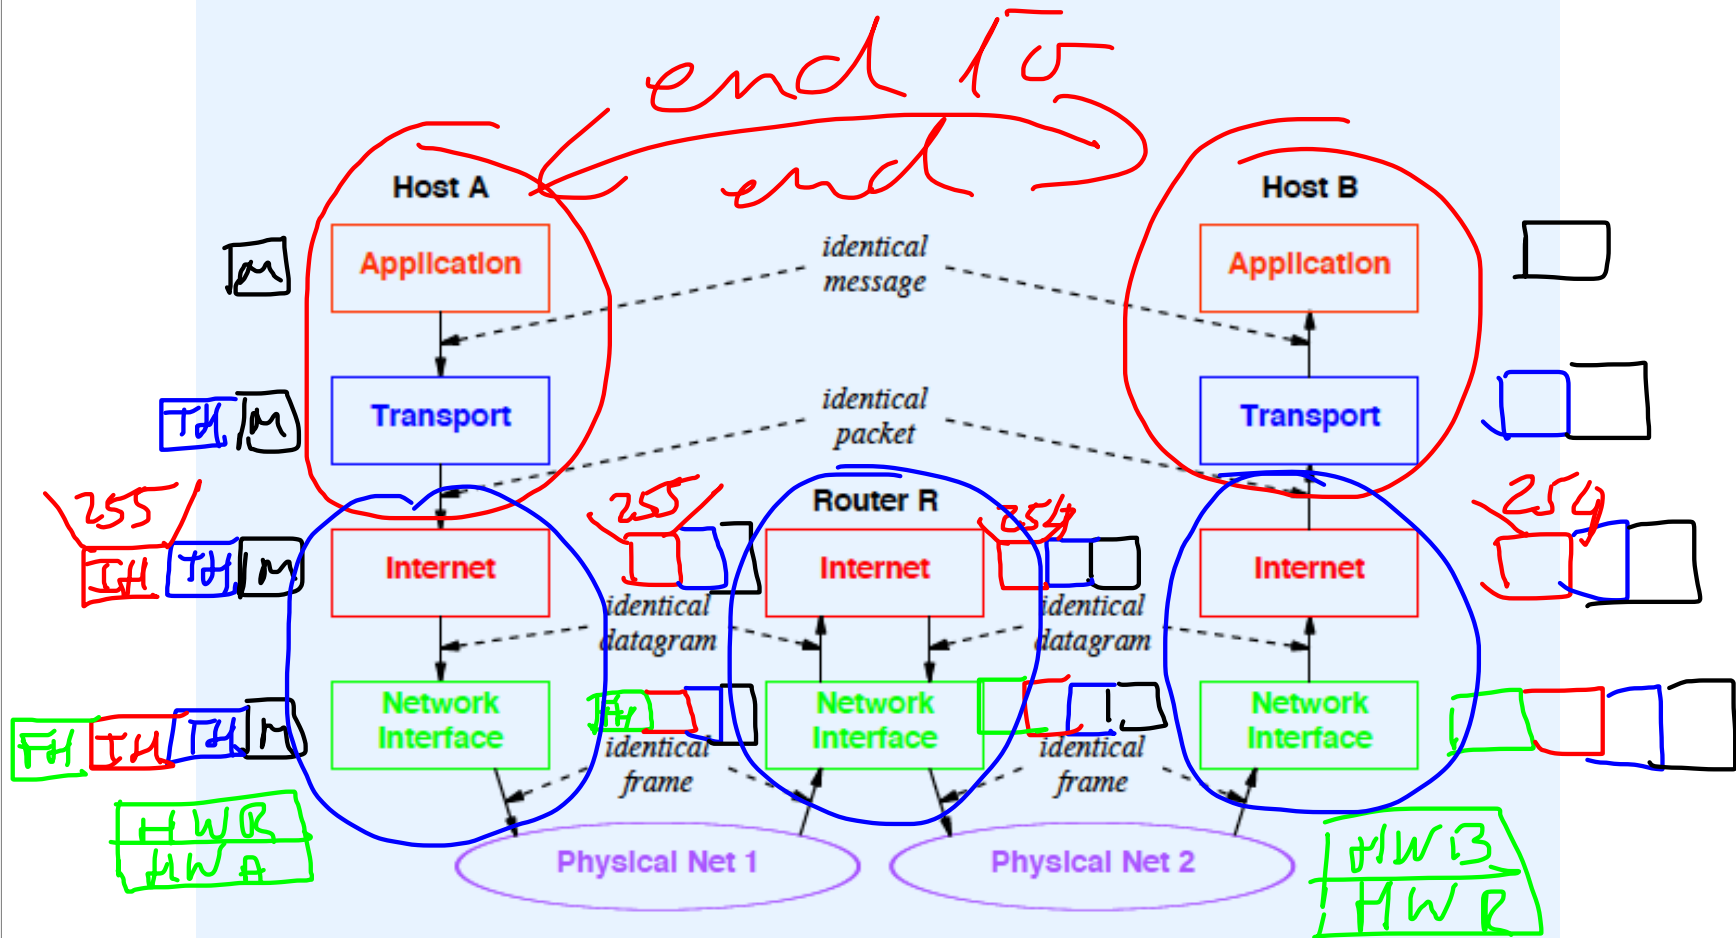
end to end

Host A

Application

Transport

Internet

Network Interface

Host B

Application

Transport

Internet

Network Interface

Router R

Internet

Network Interface

identical message

identical packet

identical datagram

identical datagram

identical frame

identical frame

Physical Net 1

Physical Net 2

M

TH M

255

IH TH M

FH IH TH M

HWR
HWA

255

FH

254

254

HWB
HWR